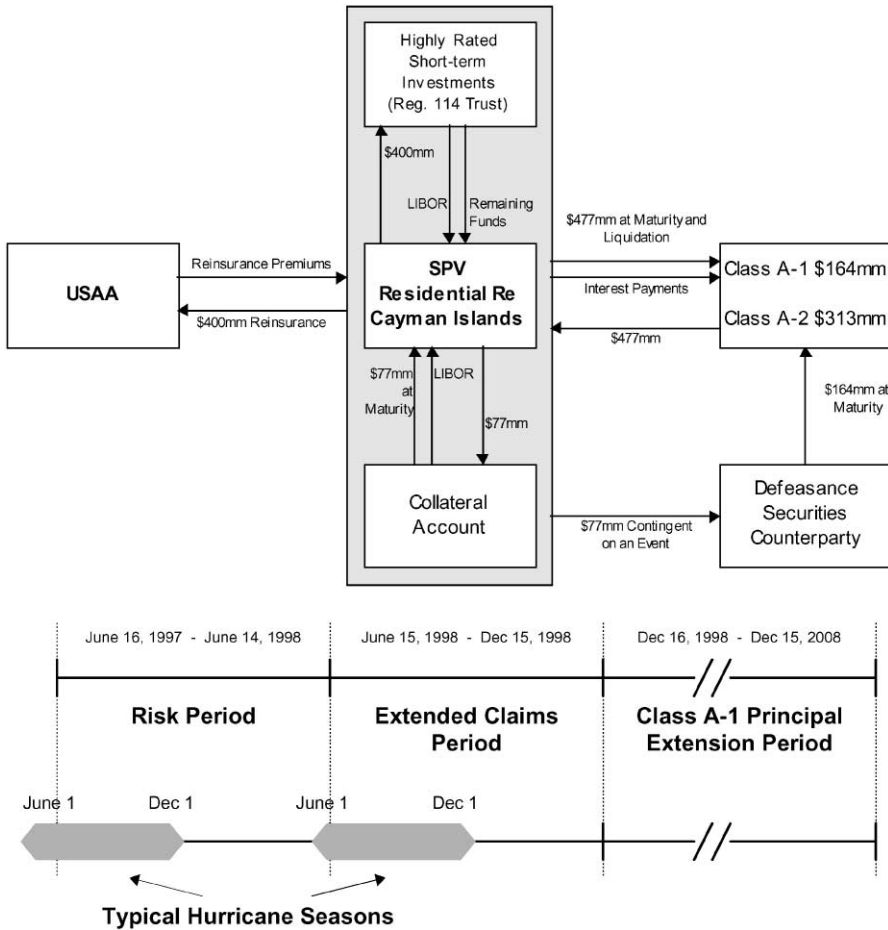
Highly Rated Short-term Investments (Reg. 114 Trust)

$400mm

LIBOR

Remaining Funds

USAA

Reinsurance Premiums

$400mm Reinsurance

SPV Residential Re Cayman Islands

$477mm at Maturity and Liquidation

Interest Payments

$477mm

Class A-1 $164mm

Class A-2 $313mm

$77mm at Maturity

LIBOR

$77mm

$164mm at Maturity

Collateral Account

$77mm Contingent on an Event

Defeasance Securities Counterparty

June 16, 1997 - June 14, 1998

June 15, 1998 - Dec 15, 1998

Dec 16, 1998 - Dec 15, 2008

Risk Period

Extended Claims Period

Class A-1 Principal Extension Period

June 1

Dec 1

June 1

Dec 1

Typical Hurricane Seasons